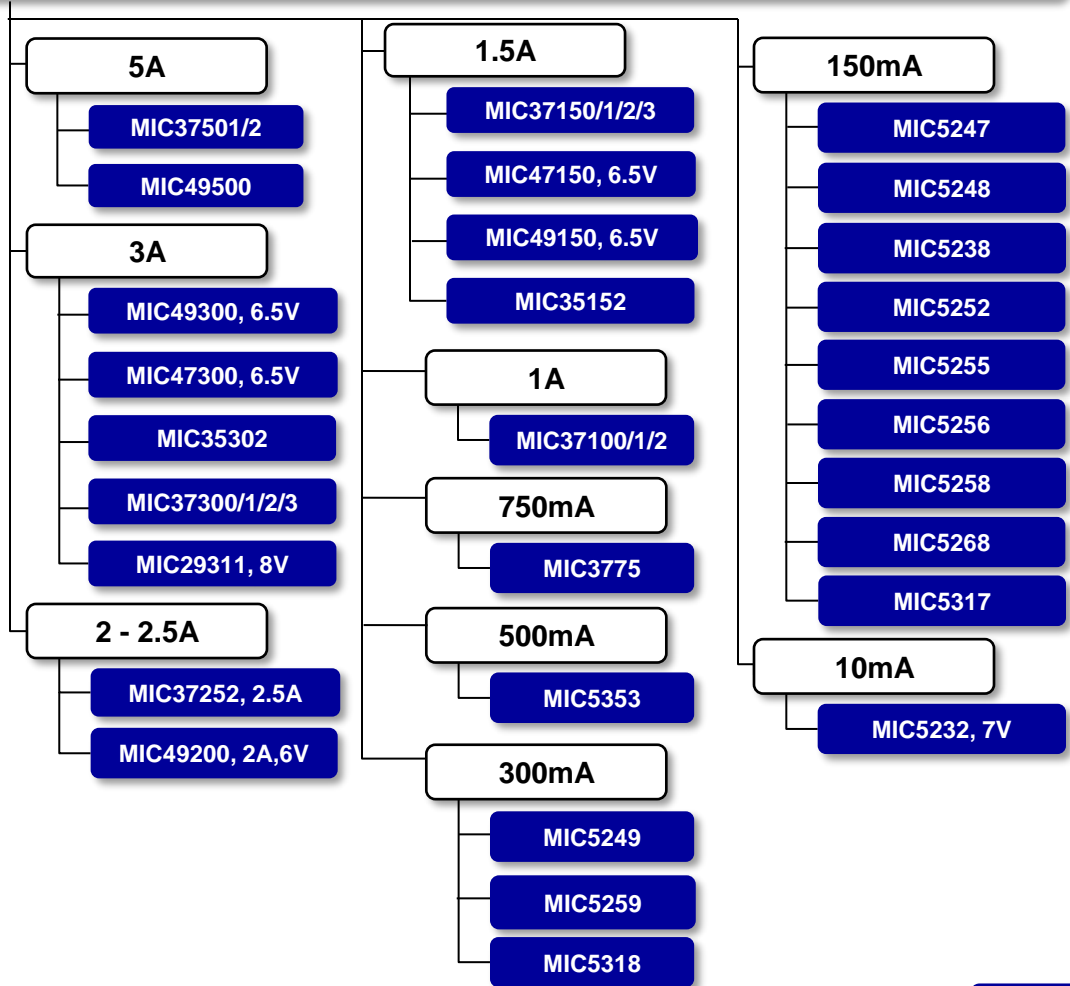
5A

MIC37501/2

MIC49500

3A

MIC49300, 6.5V

MIC47300, 6.5V

MIC35302

MIC37300/1/2/3

MIC29311, 8V

2 - 2.5A

MIC37252, 2.5A

MIC49200, 2A,6V

1.5A

MIC37150/1/2/3

MIC47150, 6.5V

MIC49150, 6.5V

MIC35152

1A

MIC37100/1/2

750mA

MIC3775

500mA

MIC5353

300mA

MIC5249

MIC5259

MIC5318

150mA

MIC5247

MIC5248

MIC5238

MIC5252

MIC5255

MIC5256

MIC5258

MIC5268

MIC5317

10mA

MIC5232, 7V